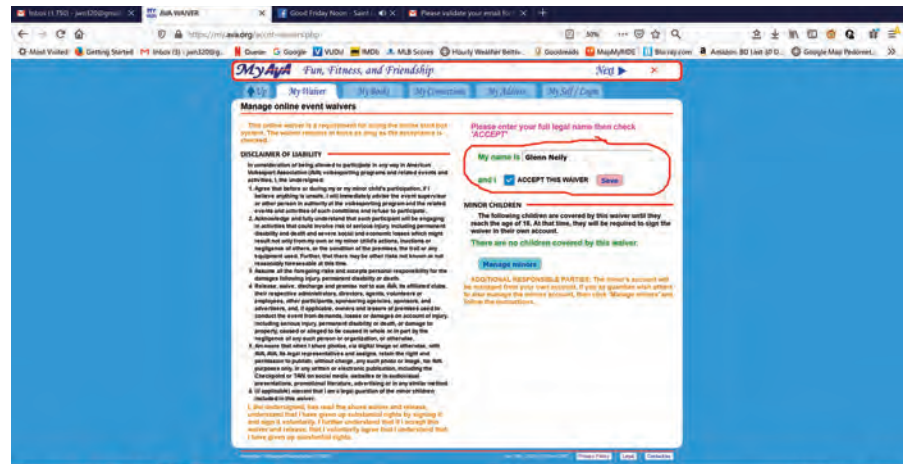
Inbox (1,750) - jwn320@gmail | AVA WAIVER | Good Friday Noon - Saint | Please validate your email for | +

https://my.ava.org/accnt-waivers.php | 30% | ···

Most Visited | Getting Started | Inbox (3) - jwn320@g... | Guerer | Google | VUDU | IMDb | MLB Scores | Hourly Weather Beth... | Goodreads | MapMyRIDE | Blu-ray.com | Amazon.BD List (# D... | Google Map Pedomet... | »

MyAVA Fun, Fitness, and Friendship | Next ▶ | ×

Up | My Waiver | My Books | My Connections | My Address | My Self / Login

Manage online event waivers

This online waiver is a requirement for using the online Bona fide system. The waiver remains in force as long as the acceptance is checked.

DISCLAIMER OF LIABILITY

In consideration of being allowed to participate in any way in American Volkssport Association (AVA) volkssporting programs and related events and activities, I, the undersigned:

1. Agree that before or during my or my minor child's participation, if I believe anything is unsafe, I will immediately advise the event supervisor or other person in authority at the volkssporting program and the related events and activities of such conditions and refuse to participate.
2. Acknowledge and fully understand that each participant will be engaging in activities that could involve risk of serious injury, including permanent disability and death and severe social and economic losses which might result not only from my own or my minor child's actions, inactions or negligence of others, or the condition of the premises, the trail or any equipment used. Further, that there may be other risks not known or not reasonably foreseeable at this time.
3. Assume all the foregoing risks and accept personal responsibility for the damages following injury, permanent disability or death.
4. Release, waive, discharge and promise not to sue AVA, its affiliated clubs, their respective administrators, directors, agents, volunteers or employees, other participants, sponsoring agencies, sponsors, and advertisers, and, if applicable, owners and lessors of premises used to conduct the event from demands, losses or damages on account of injury, including serious injury, permanent disability or death, or damage to property, caused or alleged to be caused in whole or in part by the negligence of any such person or organization, or otherwise.
5. Am aware that when I share photos, via digital image or otherwise, with AVA, AVA, its legal representatives and assigns, retain the right and permission to publish, without charge, any such photo or image, for AVA purposes only, in any written or electronic publication, including the Checkpoint or TAN, on social media websites or in audiovisual presentations, promotional literature, advertising or in any similar method.
6. (if applicable) warrant that I am a legal guardian of the minor children included in this waiver.

I, the undersigned, has read the above waiver and release, understand that I have given up substantial rights by signing it and sign it voluntarily. I further understand that if I accept this waiver and release, that I voluntarily agree that I understand that I have given up substantial rights.

Please enter your full legal name then check "ACCEPT".

My name is Glenn Neily

and I ☑ ACCEPT THIS WAIVER | Save

MINOR CHILDREN

The following children are covered by this waiver until they reach the age of 18. At that time, they will be required to sign the waiver in their own account.

There are no children covered by this waiver.

Manage minors

ADDITIONAL RESPONSIBLE PARTIES: The minor's account will be managed from your own account. If you, as guardian wish others to also manage the minors account, then click "Manage minors" and follow the instructions.

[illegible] | Privacy Policy | Legal | Contacts